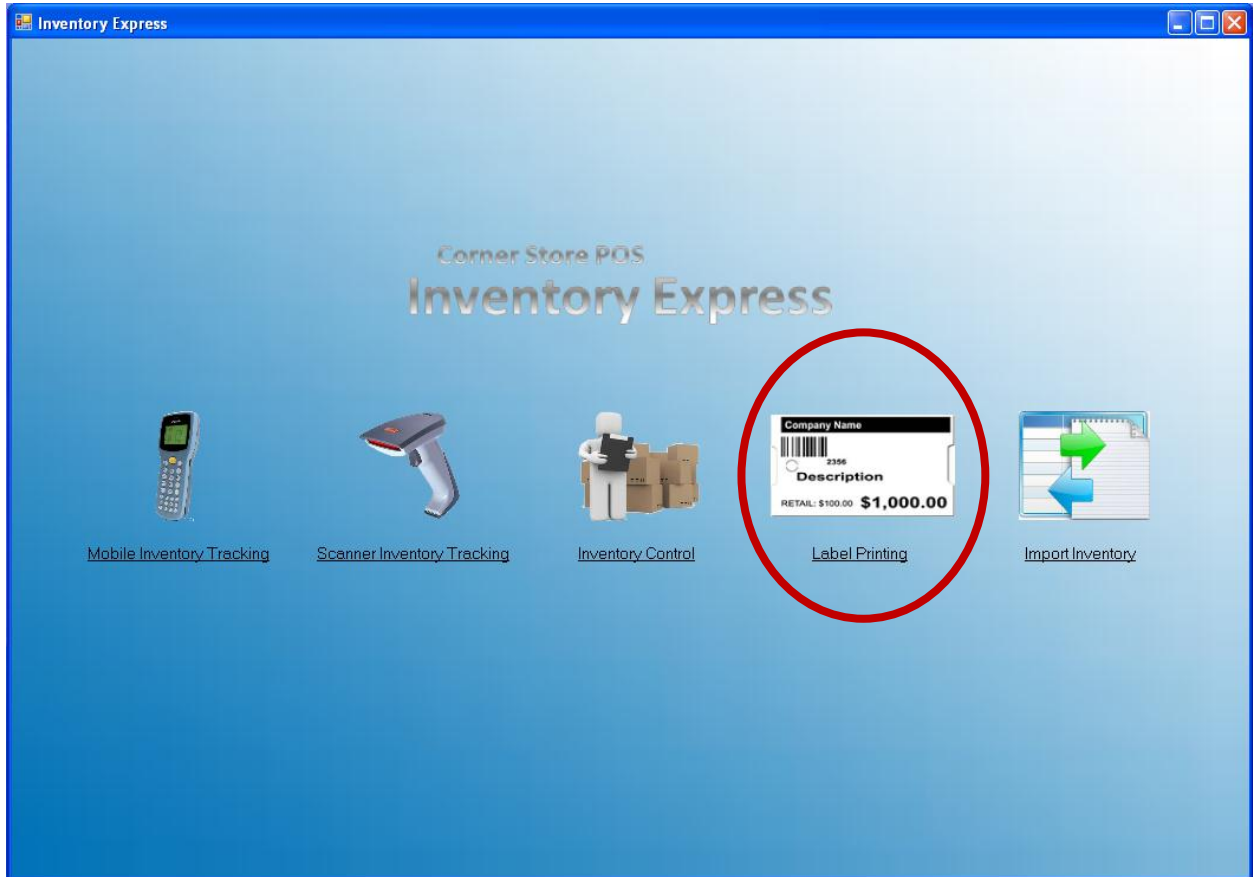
Inventory Express

Corner Store POS
Inventory Express

Company Name
2356
Description
RETAIL: $100.00 $1,000.00

Mobile Inventory Tracking
Scanner Inventory Tracking
Inventory Control
Label Printing
Import Inventory